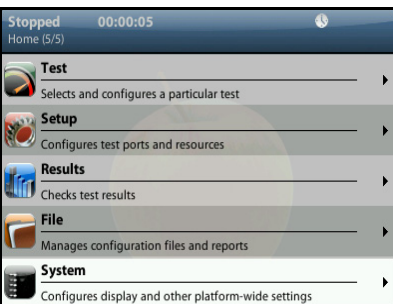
Stopped 00:00:05
Home (5/5)

Test
Selects and configures a particular test

Setup
Configures test ports and resources

Results
Checks test results

File
Manages configuration files and reports

System
Configures display and other platform-wide settings